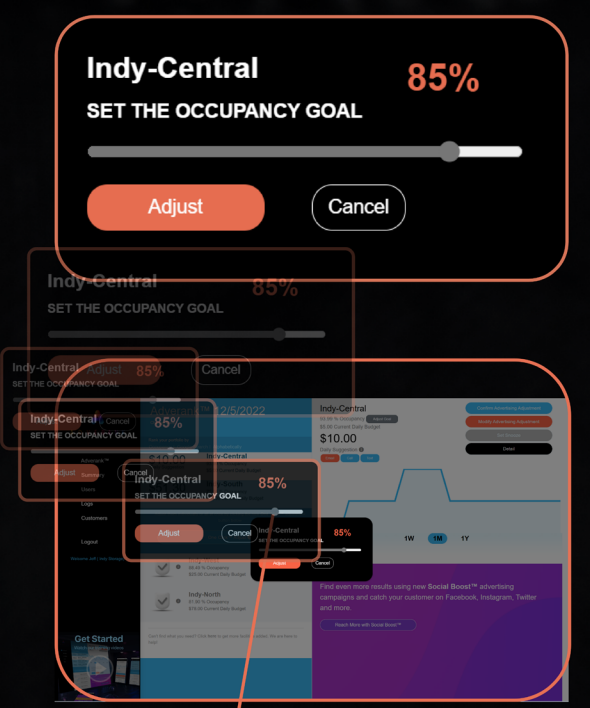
Indy-Central
85%
SET THE OCCUPANCY GOAL
Adjust
Cancel

Indy-Central
85%
SET THE OCCUPANCY GOAL
Adjust
Cancel

Indy-Central
85%
SET THE OCCUPANCY GOAL
Adjust
Cancel

Indy-Central
85%
SET THE OCCUPANCY GOAL
Adjust
Cancel

Indy-Central
85%
SET THE OCCUPANCY GOAL
Adjust
Cancel

Indy-Central
85%
SET THE OCCUPANCY GOAL
Adjust
Cancel

12/5/2022
Indy-Central
$10.00
Daily Suggestion
Confirm Advertising Adjustment
Modify Advertising Adjustment
Detail
Indy-Central
Advance
Summary
Users
Logs
Customers
Logout
1W
1M
1Y
Indy-North
Find even more results using new Social Boost™ advertising campaigns and catch your customer on Facebook, Instagram, Twitter and more.
Reach More with Social Boost™
Get Started